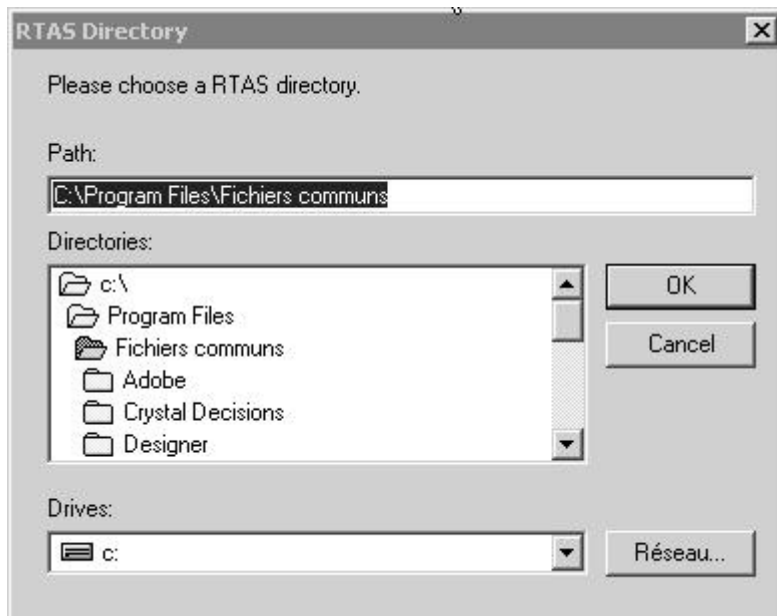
RTAS Directory

Please choose a RTAS directory.

Path:

C:\Program Files\Fichiers communs

Directories:

c:\
Program Files
Fichiers communs
Adobe
Crystal Decisions
Designer

OK

Cancel

Drives:

c:

Réseau...